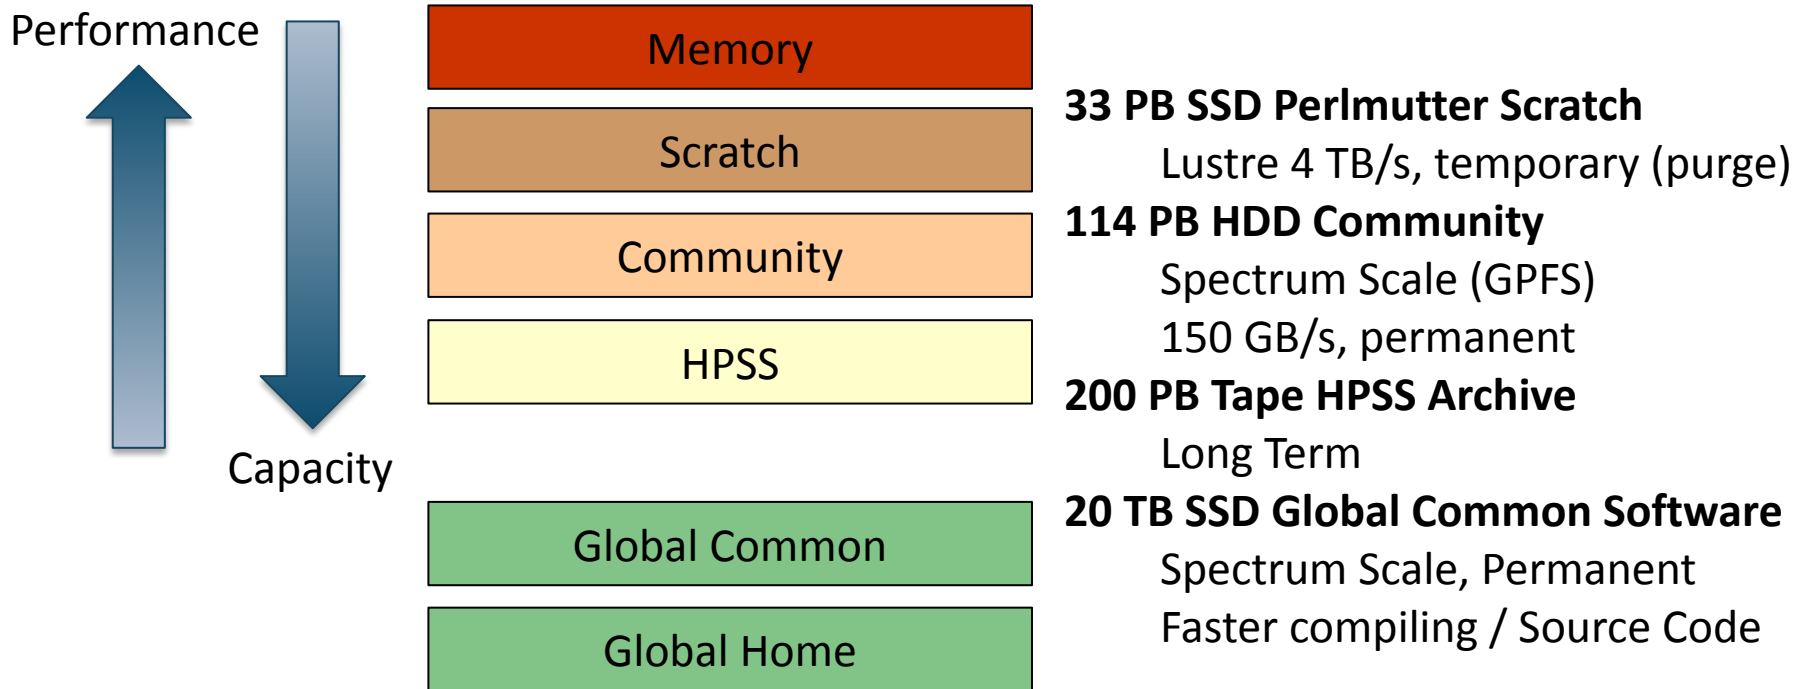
Performance

Capacity

Memory

Scratch

Community

HPSS

Global Common

Global Home

**33 PB SSD Perlmutter Scratch**
Lustre 4 TB/s, temporary (purge)

**114 PB HDD Community**
Spectrum Scale (GPFS)
150 GB/s, permanent

**200 PB Tape HPSS Archive**
Long Term

**20 TB SSD Global Common Software**
Spectrum Scale, Permanent
Faster compiling / Source Code